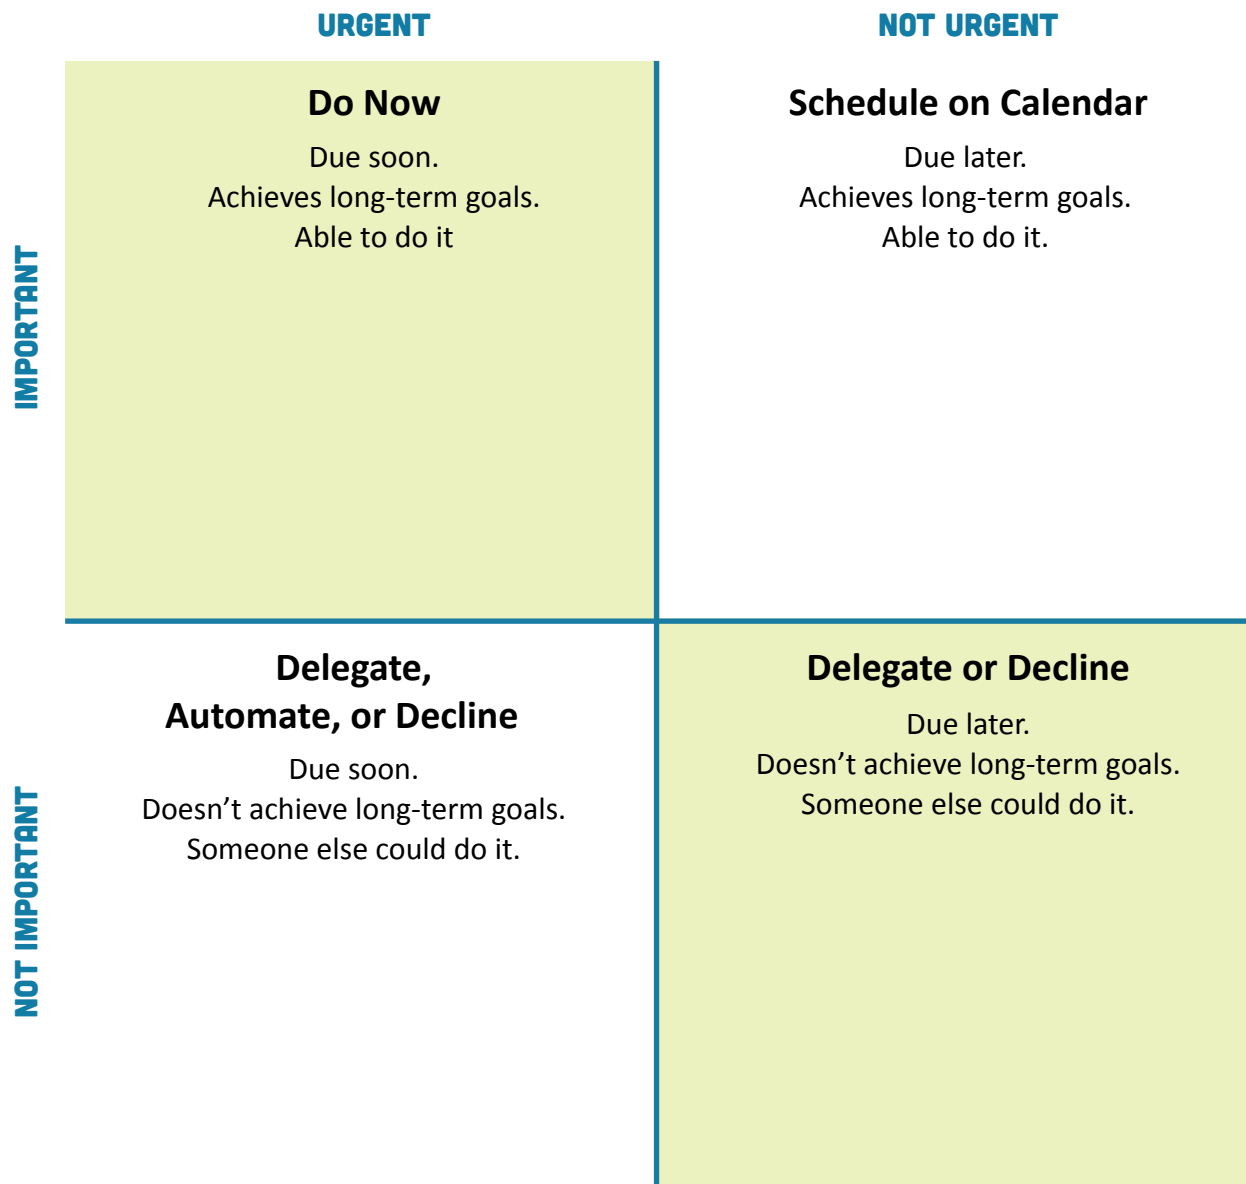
| | URGENT | NOT URGENT |
|---|---|---|
| IMPORTANT | **Do Now**<br>Due soon.<br>Achieves long-term goals.<br>Able to do it | **Schedule on Calendar**<br>Due later.<br>Achieves long-term goals.<br>Able to do it. |
| NOT IMPORTANT | **Delegate, Automate, or Decline**<br>Due soon.<br>Doesn’t achieve long-term goals.<br>Someone else could do it. | **Delegate or Decline**<br>Due later.<br>Doesn’t achieve long-term goals.<br>Someone else could do it. |